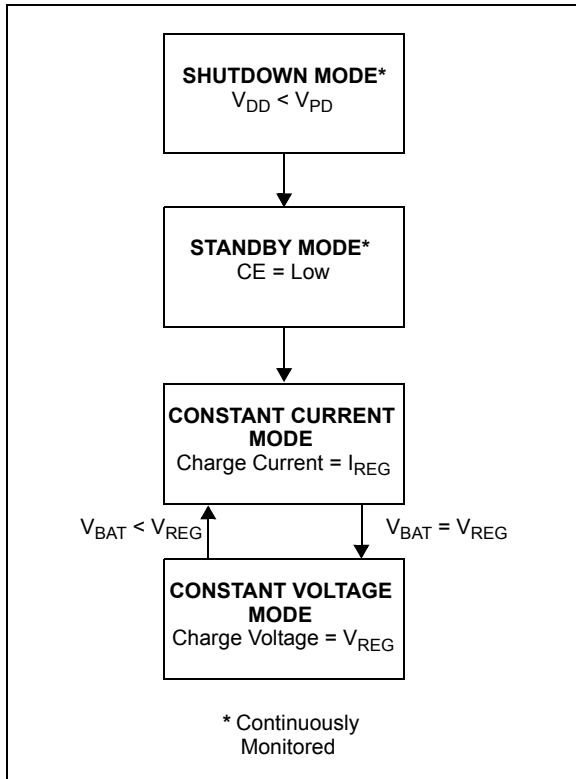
SHUTDOWN MODE*
$V_{DD} < V_{PD}$

STANDBY MODE*
CE = Low

CONSTANT CURRENT MODE
Charge Current = $I_{REG}$

$V_{BAT} < V_{REG}$

$V_{BAT} = V_{REG}$

CONSTANT VOLTAGE MODE
Charge Voltage = $V_{REG}$

* Continuously Monitored